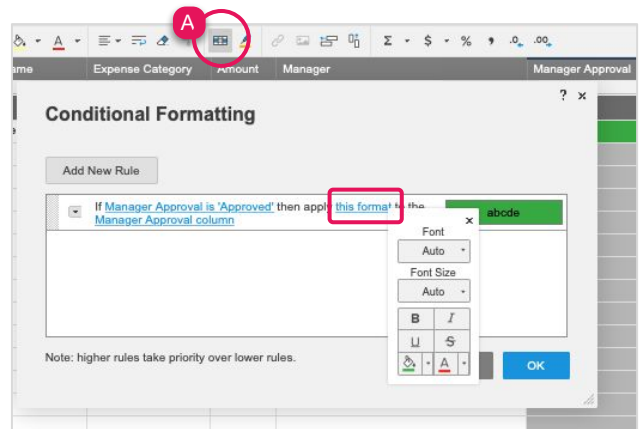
A

ame | Expense Category | Amount | Manager | Manager Approval

Conditional Formatting

? ×

Add New Rule

If Manager Approval is 'Approved' then apply this format to the Manager Approval column

abcde

×

Font

Auto

Font Size

Auto

B I U S

A

Note: higher rules take priority over lower rules.

OK